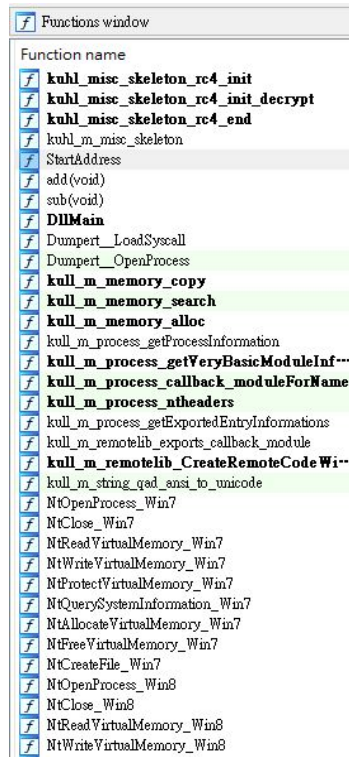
f Functions window

Function name

f kuhl_misc_skeleton_rc4_init
f kuhl_misc_skeleton_rc4_init_decrypt
f kuhl_misc_skeleton_rc4_end
f kuhl_m_misc_skeleton
f StartAddress
f add(void)
f sub(void)
f DllMain
f Dumpert__LoadSyscall
f Dumpert__OpenProcess
f kull_m_memory_copy
f kull_m_memory_search
f kull_m_memory_alloc
f kull_m_process_getProcessInformation
f kull_m_process_getVeryBasicModuleInf···
f kull_m_process_callback_moduleForName
f kull_m_process_ntheaders
f kull_m_process_getExportedEntryInformations
f kull_m_remotelib_exports_callback_module
f kull_m_remotelib_CreateRemoteCodeWi···
f kull_m_string_qad_ansi_to_unicode
f NtOpenProcess_Win7
f NtClose_Win7
f NtReadVirtualMemory_Win7
f NtWriteVirtualMemory_Win7
f NtProtectVirtualMemory_Win7
f NtQuerySystemInformation_Win7
f NtAllocateVirtualMemory_Win7
f NtFreeVirtualMemory_Win7
f NtCreateFile_Win7
f NtOpenProcess_Win8
f NtClose_Win8
f NtReadVirtualMemory_Win8
f NtWriteVirtualMemory_Win8